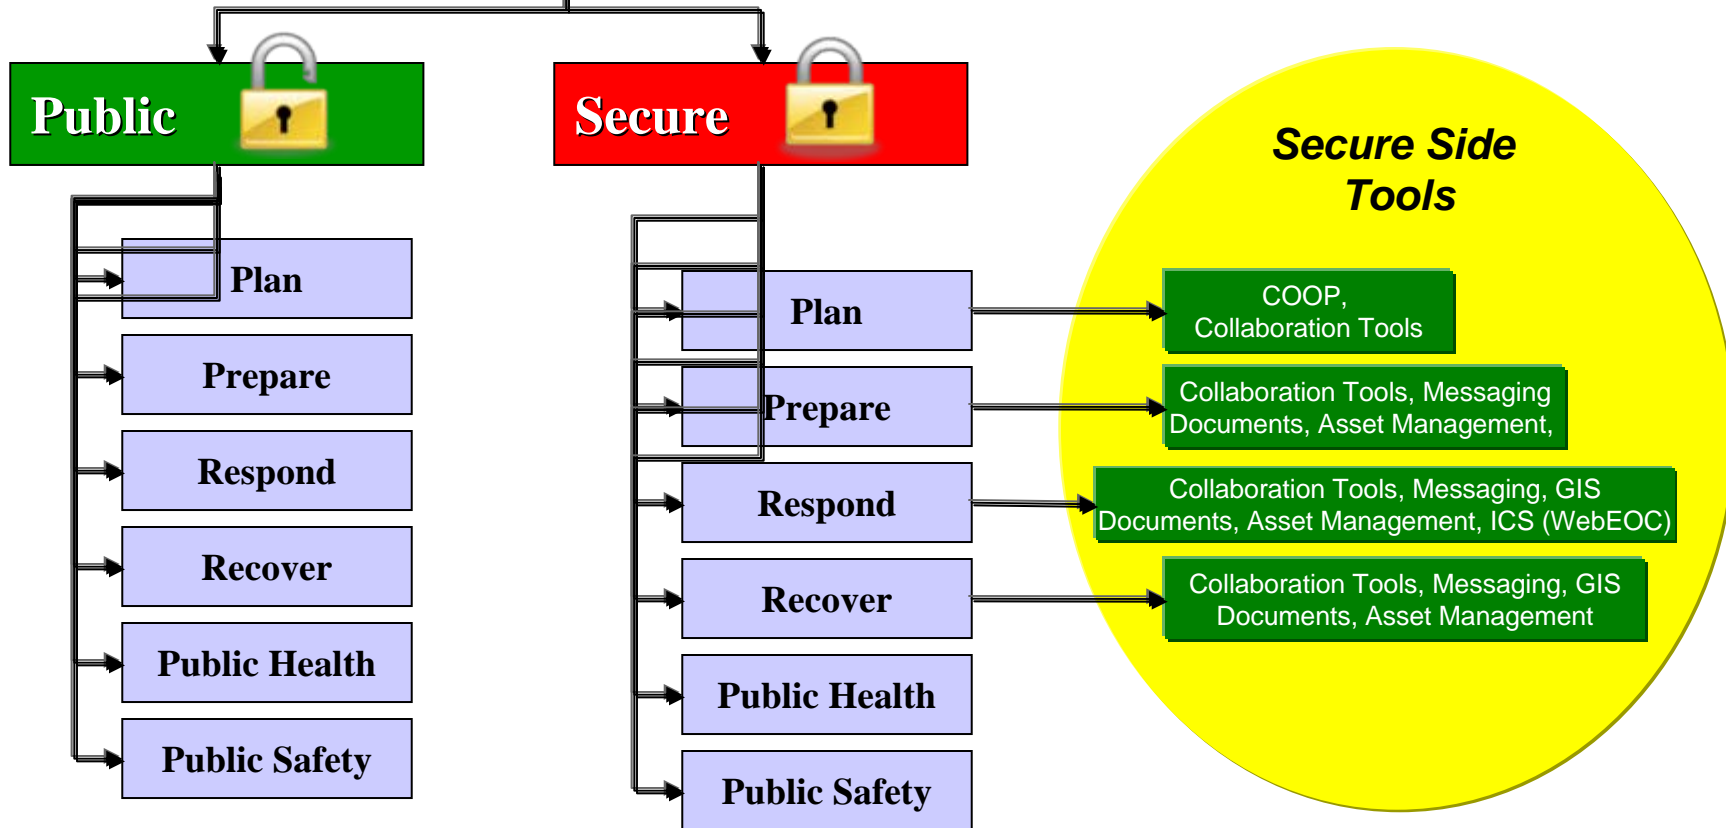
Public

Plan

Prepare

Respond

Recover

Public Health

Public Safety

Secure

Plan

Prepare

Respond

Recover

Public Health

Public Safety

Secure Side Tools

COOP, Collaboration Tools

Collaboration Tools, Messaging Documents, Asset Management,

Collaboration Tools, Messaging, GIS Documents, Asset Management, ICS (WebEOC)

Collaboration Tools, Messaging, GIS Documents, Asset Management